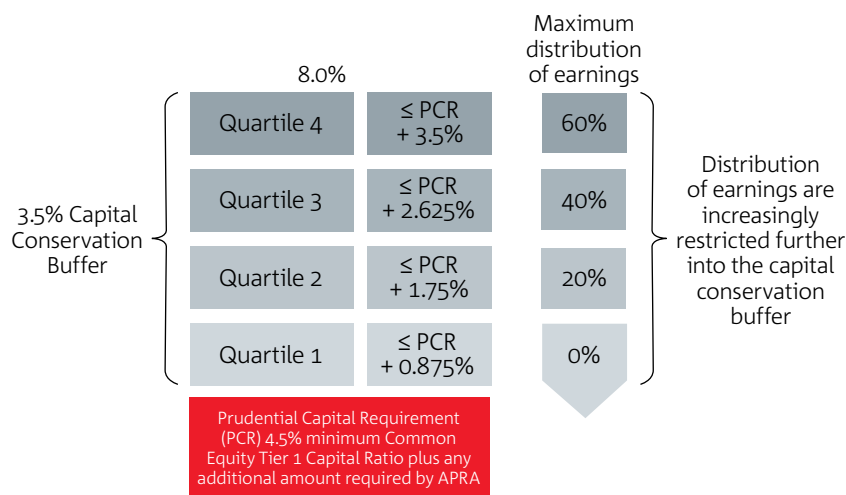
Maximum distribution of earnings

8.0%

3.5% Capital Conservation Buffer

| | | |
|---|---|---|
| Quartile 4 | $\leq$ PCR + 3.5% | 60% |
| Quartile 3 | $\leq$ PCR + 2.625% | 40% |
| Quartile 2 | $\leq$ PCR + 1.75% | 20% |
| Quartile 1 | $\leq$ PCR + 0.875% | 0% |

Distribution of earnings are increasingly restricted further into the capital conservation buffer

Prudential Capital Requirement (PCR) 4.5% minimum Common Equity Tier 1 Capital Ratio plus any additional amount required by APRA